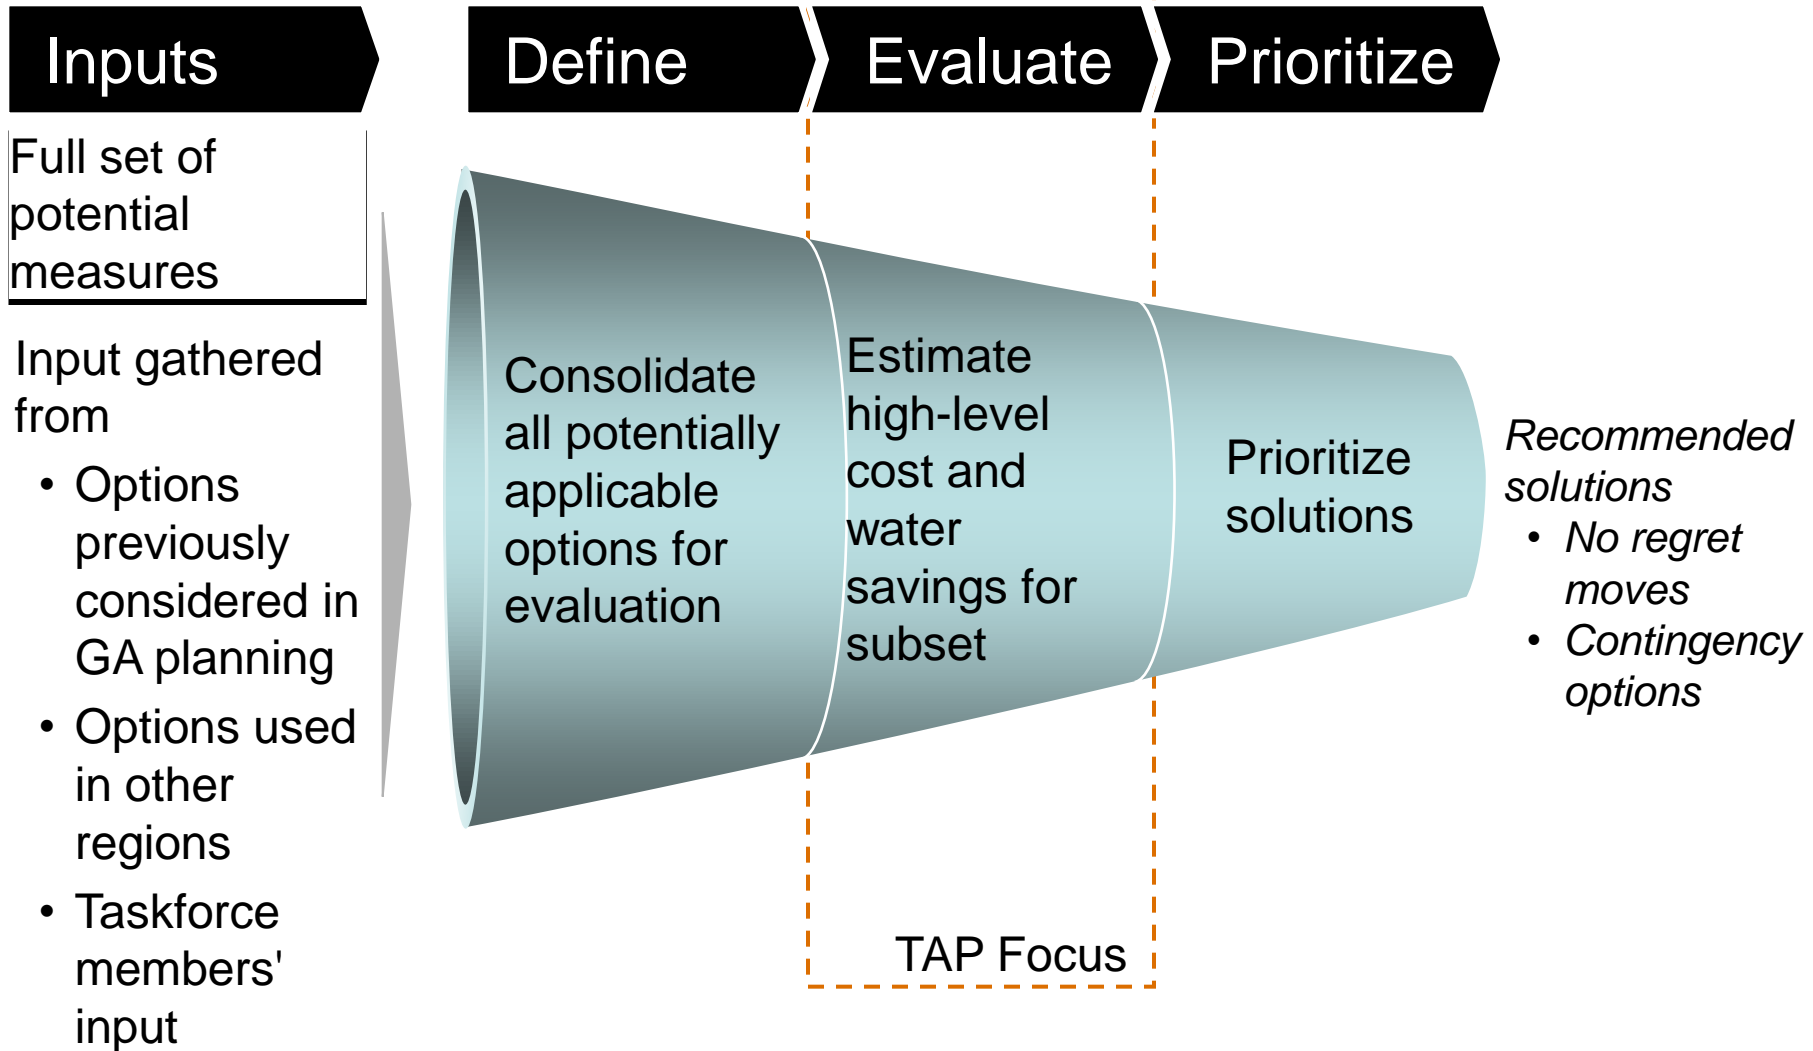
Inputs

Define

Evaluate

Prioritize

Full set of potential measures

Input gathered from

- Options previously considered in GA planning
- Options used in other regions
- Taskforce members' input

Consolidate all potentially applicable options for evaluation

Estimate high-level cost and water savings for subset

Prioritize solutions

*Recommended solutions*
- *No regret moves*
- *Contingency options*

TAP Focus